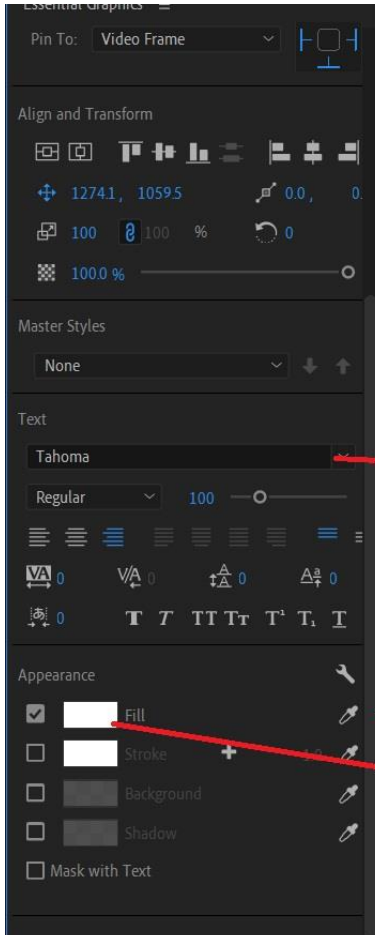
Essential Graphics ≡

Pin To: Video Frame

Align and Transform

1274.1 , 1059.5

0.0 , 0.

100 100 %

0

100.0 %

Master Styles

None

Text

Tahoma

Regular

100

0

0

0

0

0

Appearance

Fill

Stroke

1.0

Background

Shadow

Mask with Text